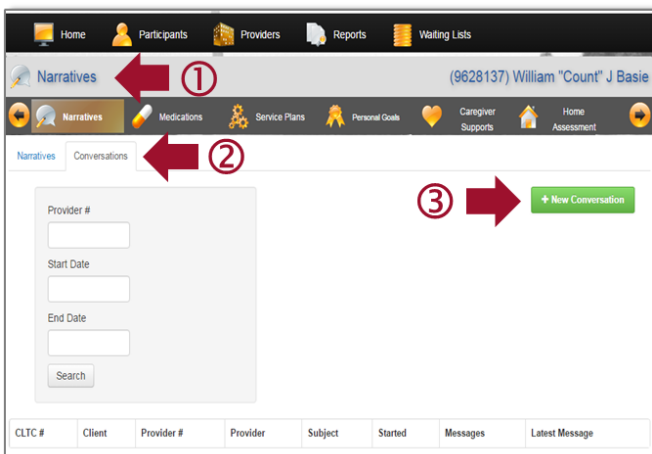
Home Participants Providers Reports Waiting Lists

Narratives ①

(9628137) William "Count" J Basie

Narratives Medications Service Plans Personal Goals Caregiver Supports Home Assessment

Narratives Conversations ②

③ + New Conversation

Provider #

Start Date

End Date

Search

| CLTC # | Client | Provider # | Provider | Subject | Started | Messages | Latest Message |
|---|---|---|---|---|---|---|---|